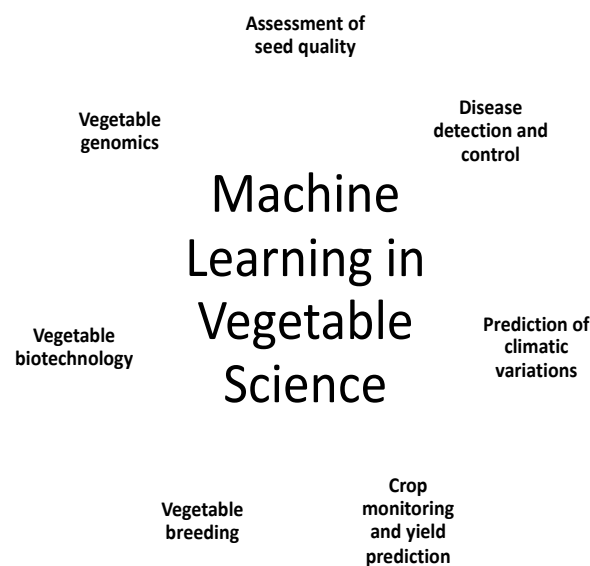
Machine Learning in Vegetable Science

Assessment of seed quality

Disease detection and control

Prediction of climatic variations

Crop monitoring and yield prediction

Vegetable breeding

Vegetable biotechnology

Vegetable genomics